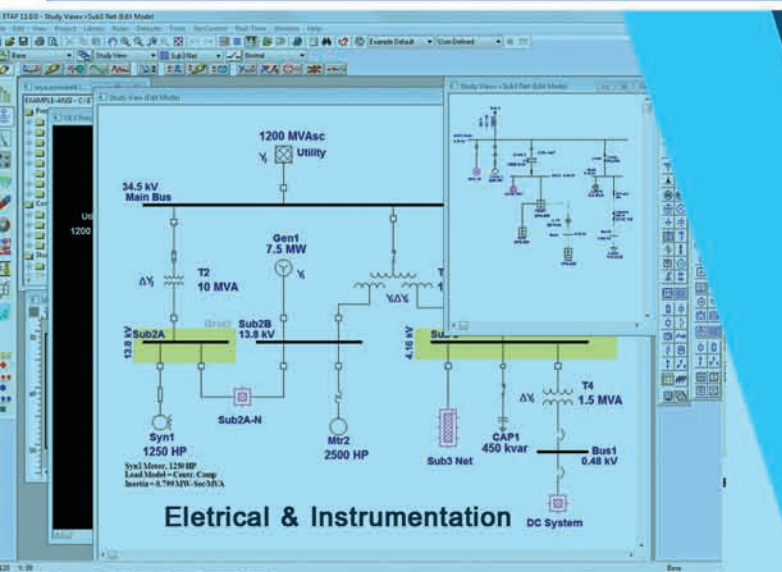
ETAP 11.0.0 - Study View - Sub3 Net (Edit Mode)
Example Default
User Defined
Study View
Study View (Edit Mode)
Study View - Sub3 Net (Edit Mode)
1200 MVAsc
Utility
34.5 kV
Main Bus
Gen1
7.5 MW
T2
10 MVA
Sub2A
13.8 kV
Sub2B
13.8 kV
Sub2A-N
Syn1
1250 HP
Syn1 Motor, 1250 HP
Load Model = Centr. Comp
Inertia = 0.799 MW-Sec/MVA
Mtr2
2500 HP
4.16 kV
Sub3 Net
CAP1
450 kvar
T4
1.5 MVA
Bus1
0.48 kV
DC System
Eletrical & Instrumentation
Uti
1200